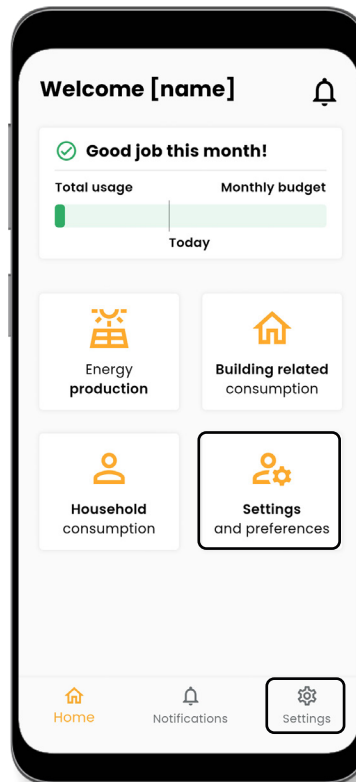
Welcome [name]

Good job this month!

Total usage

Monthly budget

Today

Energy production

Building related consumption

Household consumption

Settings and preferences

Home

Notifications

Settings